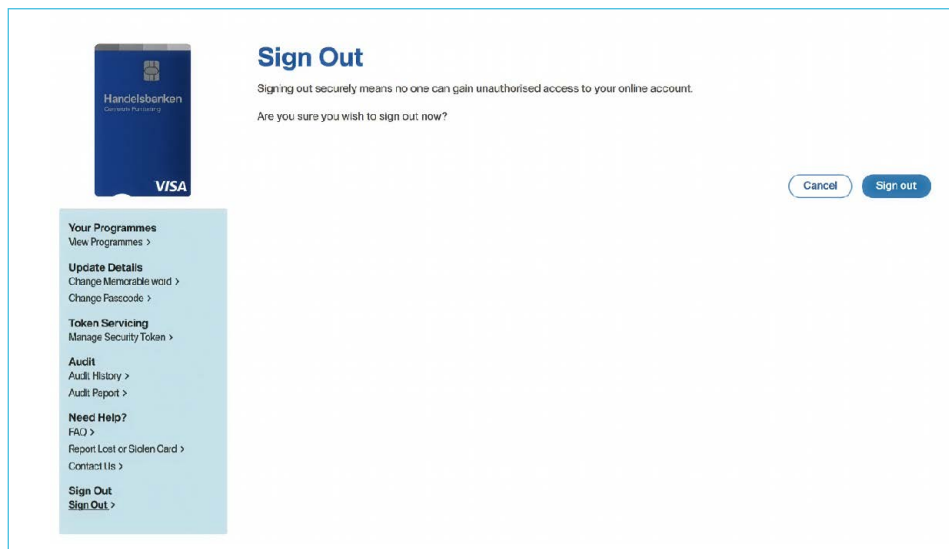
Handelsbanken
Corporate Purchasing

VISA

Your Programmes
View Programmes >

Update Details
Change Memorable word >
Change Passcode >

Token Servicing
Manage Security Token >

Audit
Audit History >
Audit Report >

Need Help?
FAQ >
Report Lost or Stolen Card >
Contact Us >

Sign Out
Sign Out >

Sign Out

Signing out securely means no one can gain unauthorised access to your online account.

Are you sure you wish to sign out now?

Cancel
Sign out